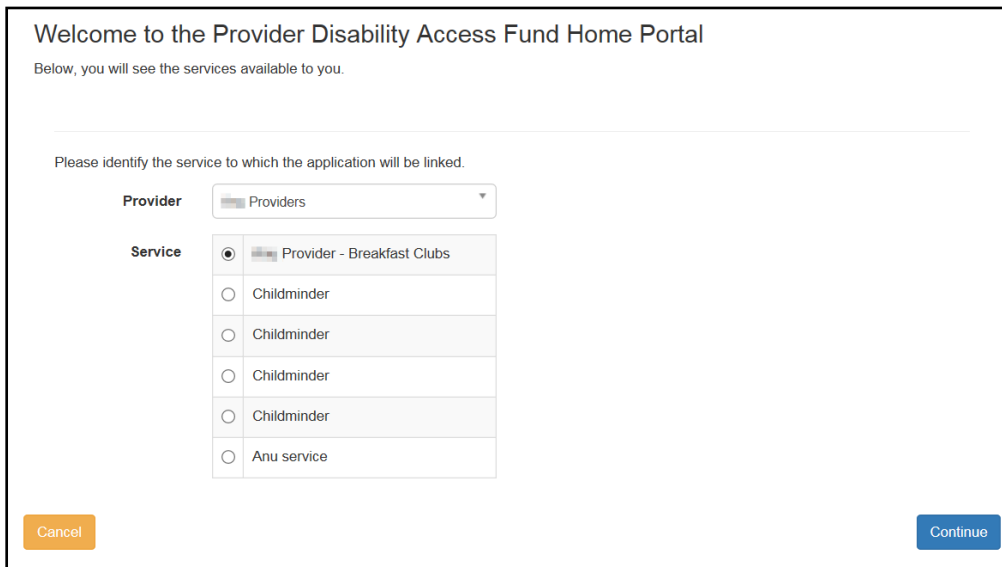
Welcome to the Provider Disability Access Fund Home Portal

Below, you will see the services available to you.

Please identify the service to which the application will be linked.

Provider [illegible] Providers

Service

| | |
|---|---|
| ◉ | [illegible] Provider - Breakfast Clubs |
| ○ | Childminder |
| ○ | Childminder |
| ○ | Childminder |
| ○ | Childminder |
| ○ | Anu service |

Cancel

Continue